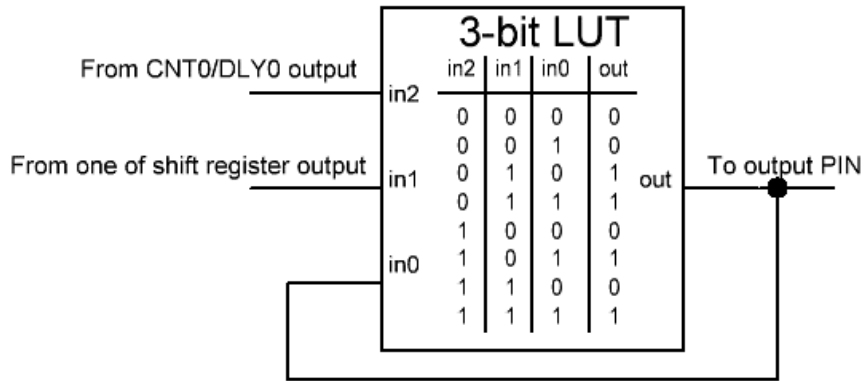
From CNT0/DLY0 output

From one of shift register output

3-bit LUT

in2

in1

in0

| in2 | in1 | in0 | out |
|---|---|---|---|
| 0 | 0 | 0 | 0 |
| 0 | 0 | 1 | 0 |
| 0 | 1 | 0 | 1 |
| 0 | 1 | 1 | 1 |
| 1 | 0 | 0 | 0 |
| 1 | 0 | 1 | 1 |
| 1 | 1 | 0 | 0 |
| 1 | 1 | 1 | 1 |

out

To output PIN